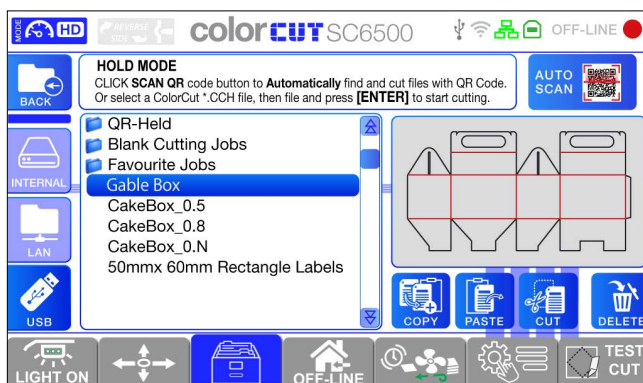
MODE HD REVERSE SIDE colorCUT SC6500 OFF-LINE

BACK

HOLD MODE
CLICK SCAN QR code button to Automatically find and cut files with QR Code. Or select a ColorCut *.CCH file, then file and press [ENTER] to start cutting.

AUTO SCAN

INTERNAL

LAN

USB

QR-Held
Blank Cutting Jobs
Favourite Jobs
Gable Box
CakeBox_0.5
CakeBox_0.8
CakeBox_0.N
50mmx 60mm Rectangle Labels

COPY
PASTE
CUT
DELETE

LIGHT ON
OFF-LINE
TEST CUT